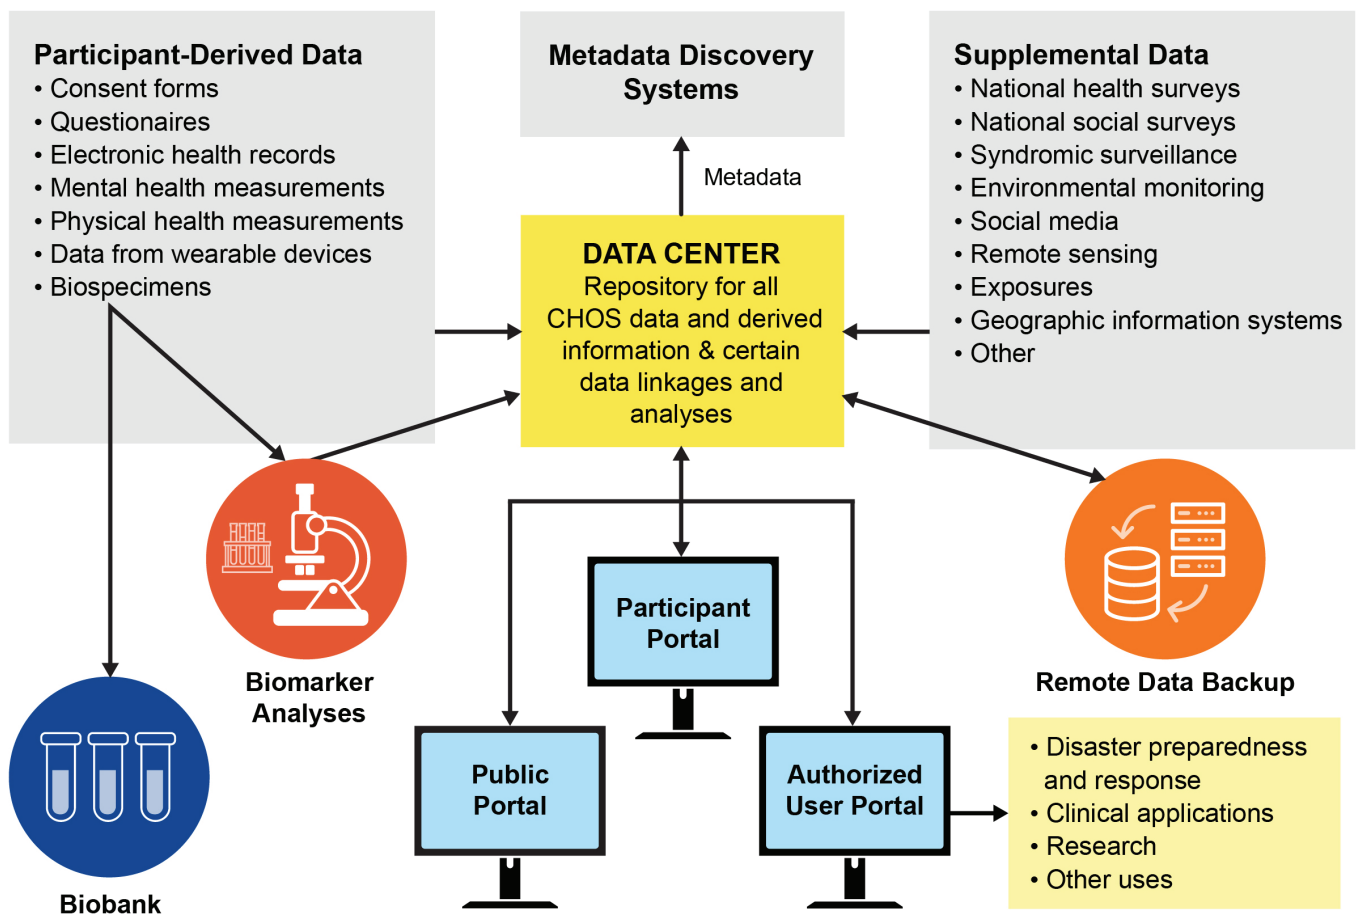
Participant-Derived Data
• Consent forms
• Questionaires
• Electronic health records
• Mental health measurements
• Physical health measurements
• Data from wearable devices
• Biospecimens

Metadata Discovery Systems

Metadata

Supplemental Data
• National health surveys
• National social surveys
• Syndromic surveillance
• Environmental monitoring
• Social media
• Remote sensing
• Exposures
• Geographic information systems
• Other

DATA CENTER
Repository for all CHOS data and derived information & certain data linkages and analyses

Biomarker Analyses

Participant Portal

Remote Data Backup

Public Portal

Authorized User Portal

• Disaster preparedness and response
• Clinical applications
• Research
• Other uses

Biobank